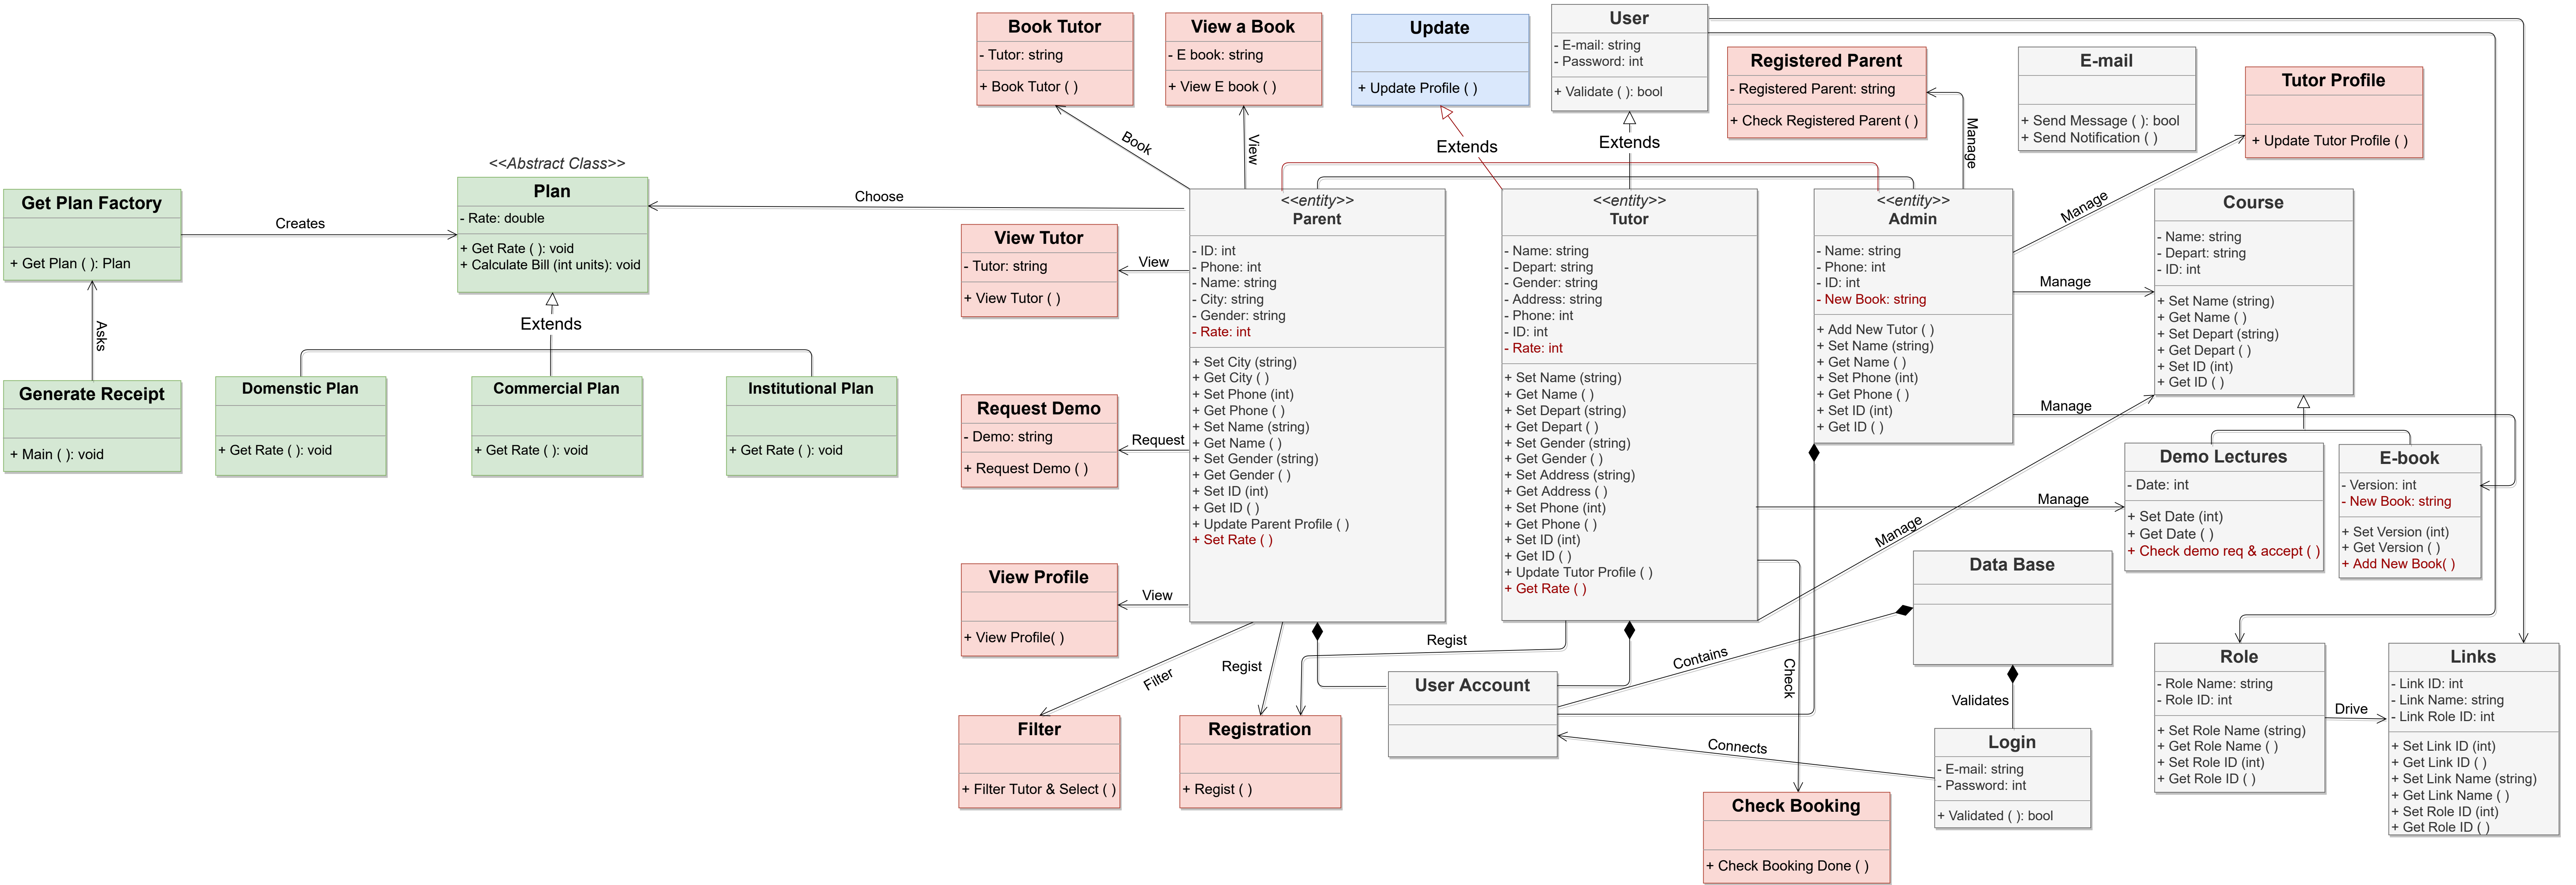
Book Tutor
- Tutor: string
+ Book Tutor ( )

View a Book
- E book: string
+ View E book ( )

Update
+ Update Profile ( )

User
- E-mail: string
- Password: int
+ Validate ( ): bool

Registered Parent
- Registered Parent: string
+ Check Registered Parent ( )

E-mail
+ Send Message ( ): bool
+ Send Notification ( )

Tutor Profile
+ Update Tutor Profile ( )

Book
View
Extends
Extends
Manage

<<Abstract Class>>
Plan
- Rate: double
+ Get Rate ( ): void
+ Calculate Bill (int units): void

Get Plan Factory
+ Get Plan ( ): Plan

Creates
Choose
Asks
Extends

Generate Receipt
+ Main ( ): void

Domenstic Plan
+ Get Rate ( ): void

Commercial Plan
+ Get Rate ( ): void

Institutional Plan
+ Get Rate ( ): void

View Tutor
- Tutor: string
+ View Tutor ( )

View

Request Demo
- Demo: string
+ Request Demo ( )

Request

View Profile
+ View Profile( )

View

Filter
+ Filter Tutor & Select ( )

Filter
Regist

Registration
+ Regist ( )

<<entity>>
Parent
- ID: int
- Phone: int
- Name: string
- City: string
- Gender: string
- Rate: int
+ Set City (string)
+ Get City ( )
+ Set Phone (int)
+ Get Phone ( )
+ Set Name (string)
+ Get Name ( )
+ Set Gender (string)
+ Get Gender ( )
+ Set ID (int)
+ Get ID ( )
+ Update Parent Profile ( )
+ Set Rate ( )

<<entity>>
Tutor
- Name: string
- Depart: string
- Gender: string
- Address: string
- Phone: int
- ID: int
- Rate: int
+ Set Name (string)
+ Get Name ( )
+ Set Depart (string)
+ Get Depart ( )
+ Set Gender (string)
+ Get Gender ( )
+ Set Address (string)
+ Get Address ( )
+ Set Phone (int)
+ Get Phone ( )
+ Set ID (int)
+ Get ID ( )
+ Update Tutor Profile ( )
+ Get Rate ( )

<<entity>>
Admin
- Name: string
- Phone: int
- ID: int
- New Book: string
+ Add New Tutor ( )
+ Set Name (string)
+ Get Name ( )
+ Set Phone (int)
+ Get Phone ( )
+ Set ID (int)
+ Get ID ( )

Manage
Manage
Manage
Manage
Manage

Course
- Name: string
- Depart: string
- ID: int
+ Set Name (string)
+ Get Name ( )
+ Set Depart (string)
+ Get Depart ( )
+ Set ID (int)
+ Get ID ( )

Demo Lectures
- Date: int
+ Set Date (int)
+ Get Date ( )
+ Check demo req & accept ( )

E-book
- Version: int
- New Book: string
+ Set Version (int)
+ Get Version ( )
+ Add New Book( )

Regist

User Account

Contains
Check

Data Base

Validates

Connects

Login
- E-mail: string
- Password: int
+ Validated ( ): bool

Check Booking
+ Check Booking Done ( )

Role
- Role Name: string
- Role ID: int
+ Set Role Name (string)
+ Get Role Name ( )
+ Set Role ID (int)
+ Get Role ID ( )

Drive

Links
- Link ID: int
- Link Name: string
- Link Role ID: int
+ Set Link ID (int)
+ Get Link ID ( )
+ Set Link Name (string)
+ Get Link Name ( )
+ Set Role ID (int)
+ Get Role ID ( )